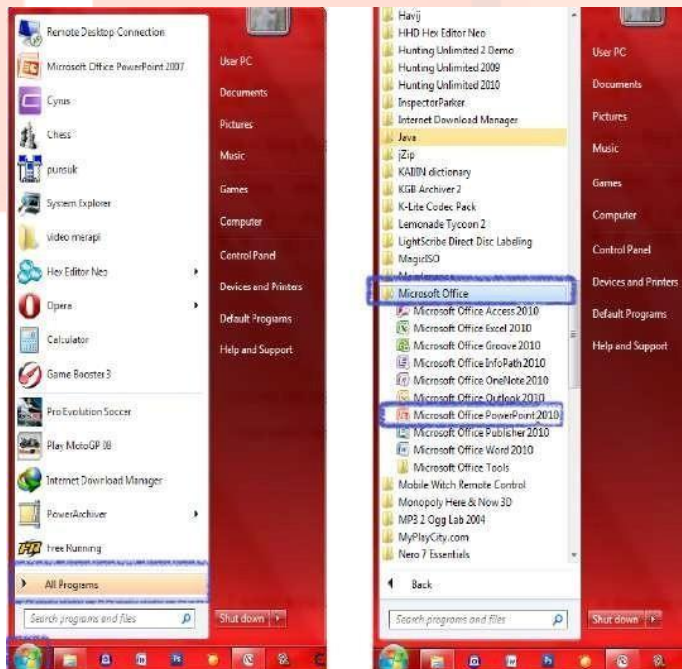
Remote Desktop Connection
Microsoft Office PowerPoint 2007
Cynus
Chess
punsuk
System Explorer
video merapi
Hex Editor Neo
Opera
Calculator
Game Booster 3
Pro Evolution Soccer
Play MotoGP 08
Internet Download Manager
PowerArchiver
Free Running
All Programs
Search programs and files

User PC
Documents
Pictures
Music
Games
Computer
Control Panel
Devices and Printers
Default Programs
Help and Support
Shut down

Havij
HHD Hex Editor Neo
Hunting Unlimited 2 Demo
Hunting Unlimited 2009
Hunting Unlimited 2010
InspectorParker
Internet Download Manager
Java
jZip
KAMIN dictionary
KGB Archiver 2
K-Lite Codec Pack
Lemonade Tycoon 2
LightScribe Direct Disc Labeling
MagicISO
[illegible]
Microsoft Office
Microsoft Office Access 2010
Microsoft Office Excel 2010
Microsoft Office Groove 2010
Microsoft Office InfoPath 2010
Microsoft Office OneNote 2010
Microsoft Office Outlook 2010
Microsoft Office PowerPoint 2010
Microsoft Office Publisher 2010
Microsoft Office Word 2010
Microsoft Office Tools
Mobile Witch Remote Control
Monopoly Here & Now 3D
MP3 2 Ogg Lab 2004
MyPlayCity.com
Nero 7 Essentials
Back
Search programs and files

User PC
Documents
Pictures
Music
Games
Computer
Control Panel
Devices and Printers
Default Programs
Help and Support
Shut down